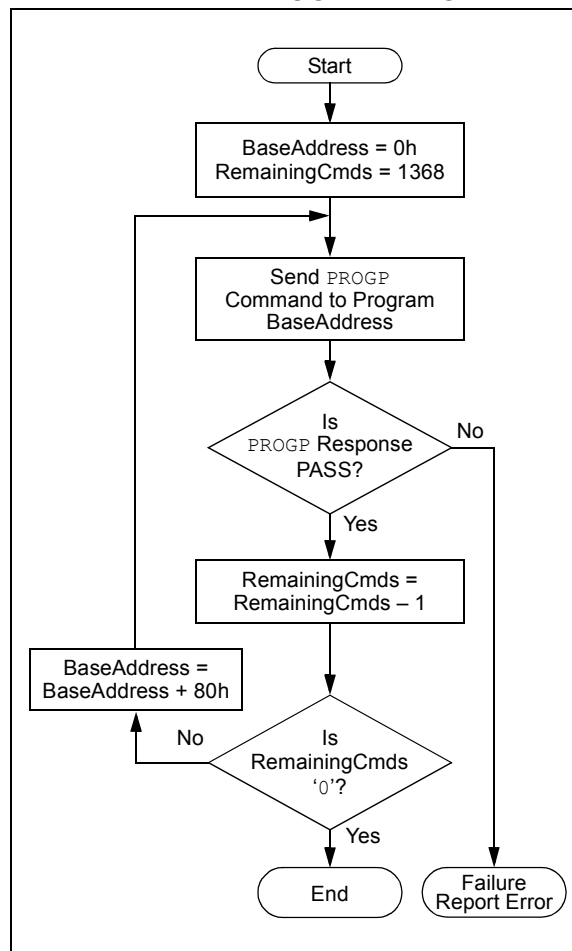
Start

BaseAddress = 0h
RemainingCmds = 1368

Send PROGP Command to Program BaseAddress

Is PROGP Response PASS?

No

Yes

RemainingCmds = RemainingCmds – 1

BaseAddress = BaseAddress + 80h

No

Is RemainingCmds '0'?

Yes

End

Failure Report Error